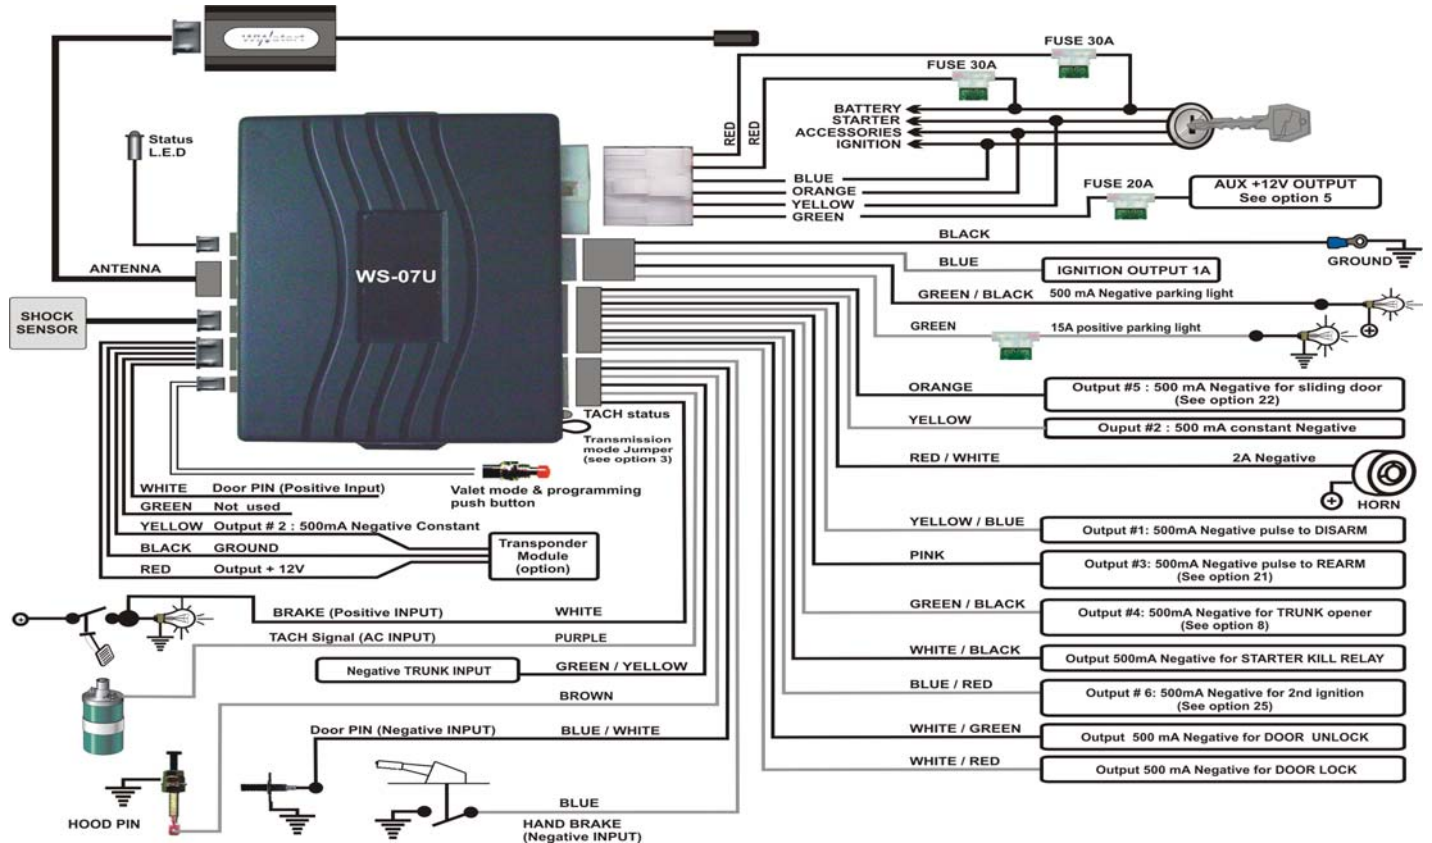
FUSE 30A
FUSE 30A
BATTERY
STARTER
ACCESSORIES
IGNITION
RED
RED
BLUE
ORANGE
YELLOW
GREEN
FUSE 20A
AUX +12V OUTPUT
See option 5
Status
L.E.D
ANTENNA
WS-07U
SHOCK SENSOR
BLACK
GROUND
BLUE
IGNITION OUTPUT 1A
GREEN / BLACK
500 mA Negative parking light
GREEN
15A positive parking light
ORANGE
Output #5 : 500 mA Negative for sliding door (See option 22)
YELLOW
Ouput #2 : 500 mA constant Negative
RED / WHITE
2A Negative
HORN
TACH status
Transmission mode Jumper (see option 3)
Valet mode & programming push button
WHITE
Door PIN (Positive Input)
GREEN
Not used
YELLOW
Output # 2 : 500mA Negative Constant
BLACK
GROUND
RED
Output + 12V
Transponder Module (option)
YELLOW / BLUE
Output #1: 500mA Negative pulse to DISARM
PINK
Output #3: 500mA Negative pulse to REARM (See option 21)
GREEN / BLACK
Output #4: 500mA Negative for TRUNK opener (See option 8)
WHITE / BLACK
Output 500mA Negative for STARTER KILL RELAY
BLUE / RED
Output # 6: 500mA Negative for 2nd ignition (See option 25)
WHITE / GREEN
Output 500 mA Negative for DOOR UNLOCK
WHITE / RED
Output 500 mA Negative for DOOR LOCK
BRAKE (Positive INPUT)
WHITE
TACH Signal (AC INPUT)
PURPLE
Negative TRUNK INPUT
GREEN / YELLOW
BROWN
Door PIN (Negative INPUT)
BLUE / WHITE
BLUE
HOOD PIN
HAND BRAKE (Negative INPUT)